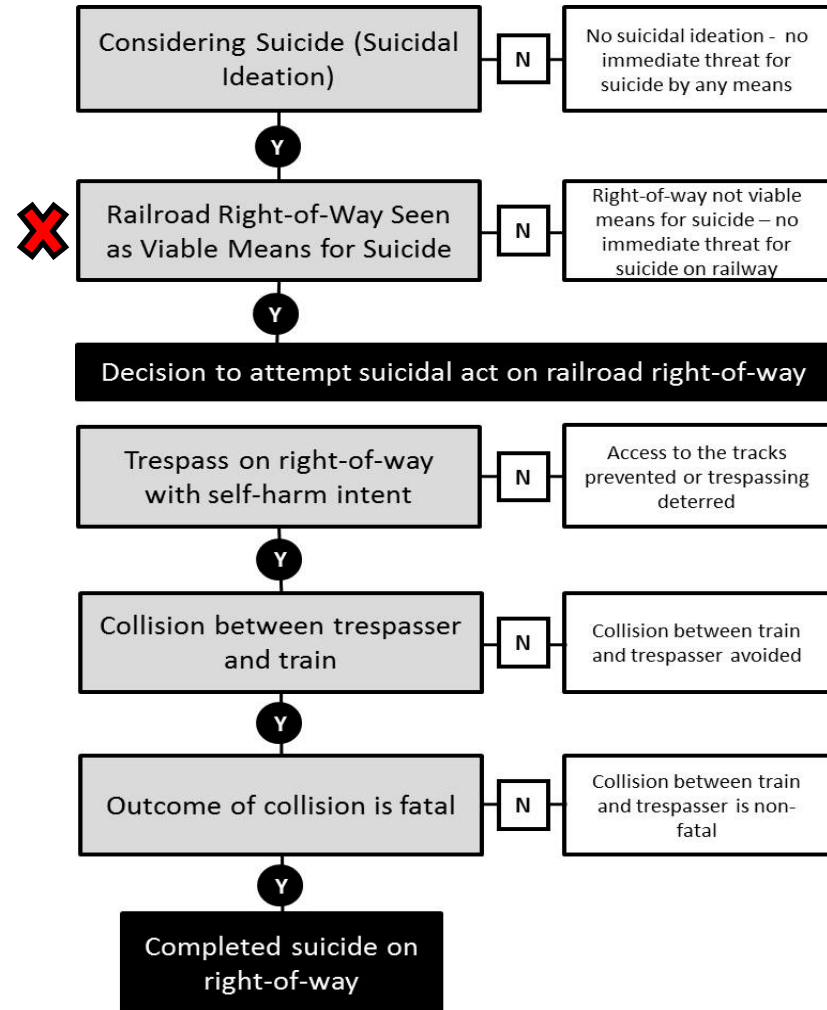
Considering Suicide (Suicidal Ideation)

N

No suicidal ideation - no immediate threat for suicide by any means

Y

Railroad Right-of-Way Seen as Viable Means for Suicide

N

Right-of-way not viable means for suicide – no immediate threat for suicide on railway

Y

Decision to attempt suicidal act on railroad right-of-way

Trespass on right-of-way with self-harm intent

N

Access to the tracks prevented or trespassing deterred

Y

Collision between trespasser and train

N

Collision between train and trespasser avoided

Y

Outcome of collision is fatal

N

Collision between train and trespasser is non-fatal

Y

Completed suicide on right-of-way